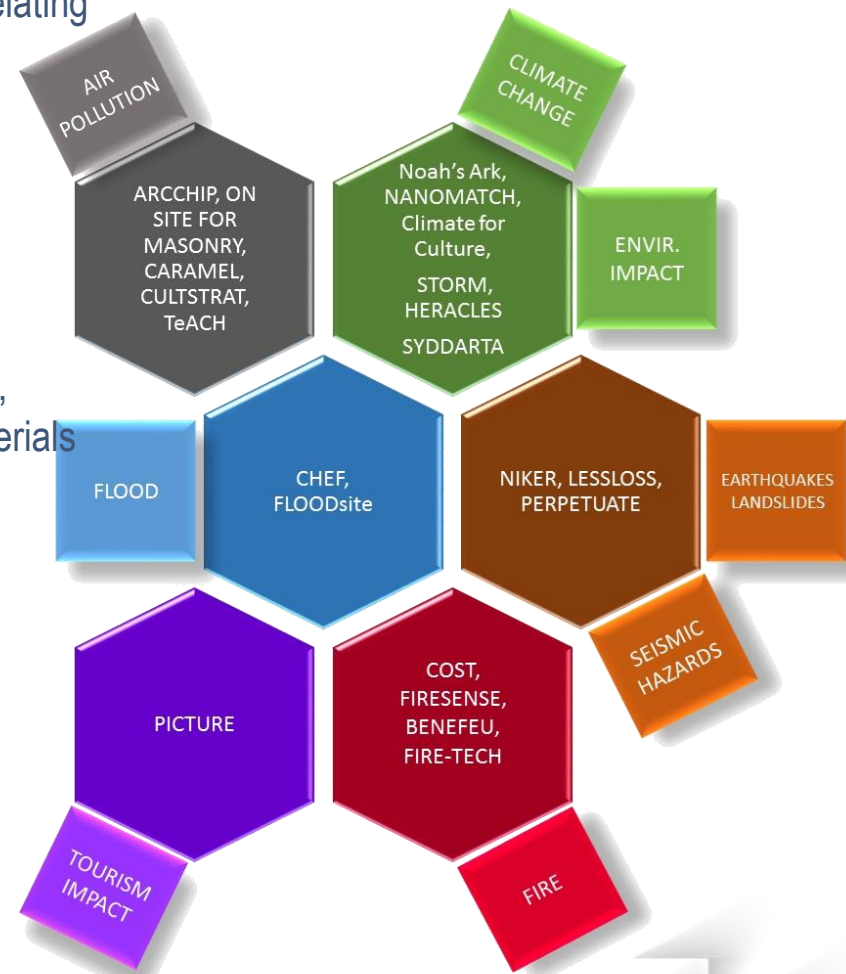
elating

,

erials

AIR POLLUTION

ARCCHIP, ON SITE FOR MASONRY, CARAMEL, CULTSTRAT, TeACH

CLIMATE CHANGE

Noah's Ark, NANOMATCH, Climate for Culture, STORM, HERACLES

SYDDARTA

ENVIR. IMPACT

FLOOD

CHEF, FLOODsite

NIKER, LESSLOSS, PERPETUATE

EARTHQUAKES LANDSLIDES

SEISMIC HAZARDS

PICTURE

COST, FIRESENSE, BENEFEU, FIRE-TECH

TOURISM IMPACT

FIRE